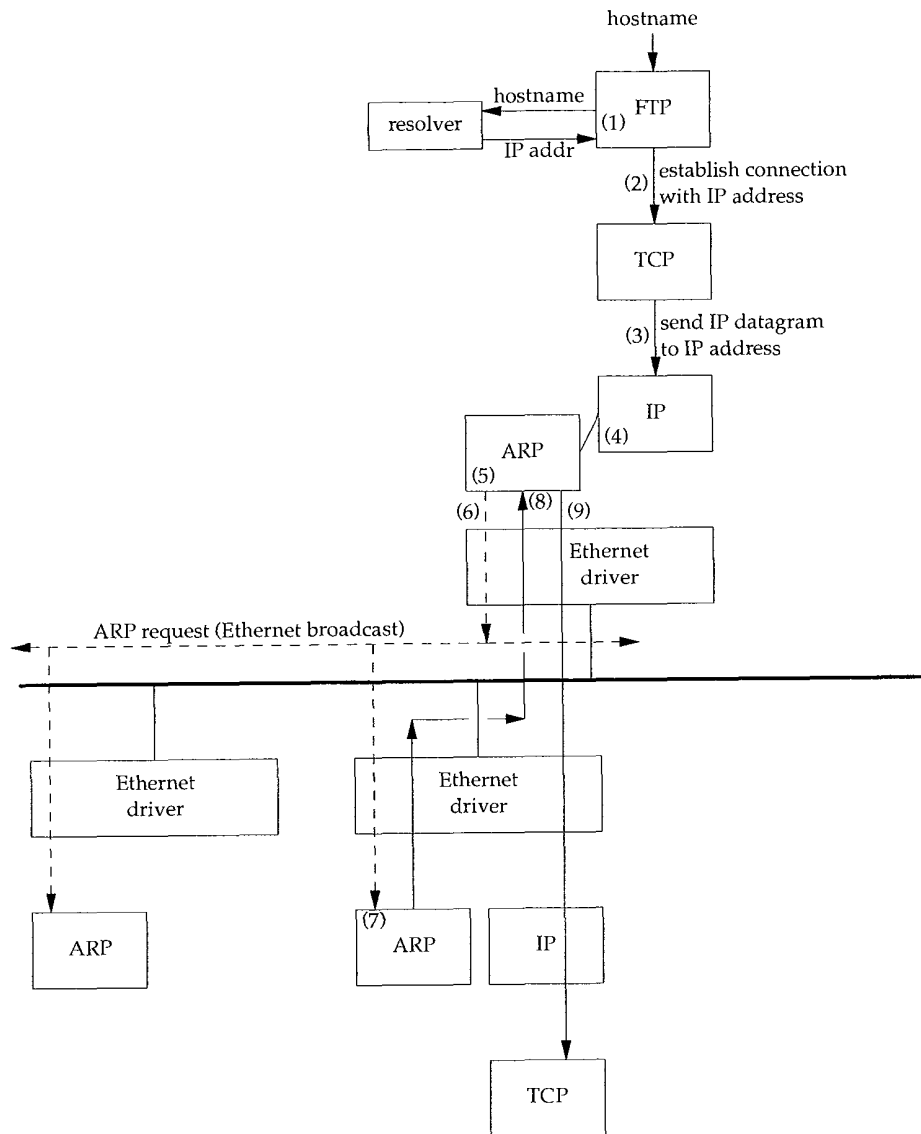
hostname

resolver

hostname

IP addr

(1)

FTP

(2)

establish connection with IP address

TCP

(3)

send IP datagram to IP address

IP

(4)

ARP

(5)

(6)

(8)

(9)

Ethernet driver

ARP request (Ethernet broadcast)

Ethernet driver

Ethernet driver

ARP

(7)

ARP

IP

TCP